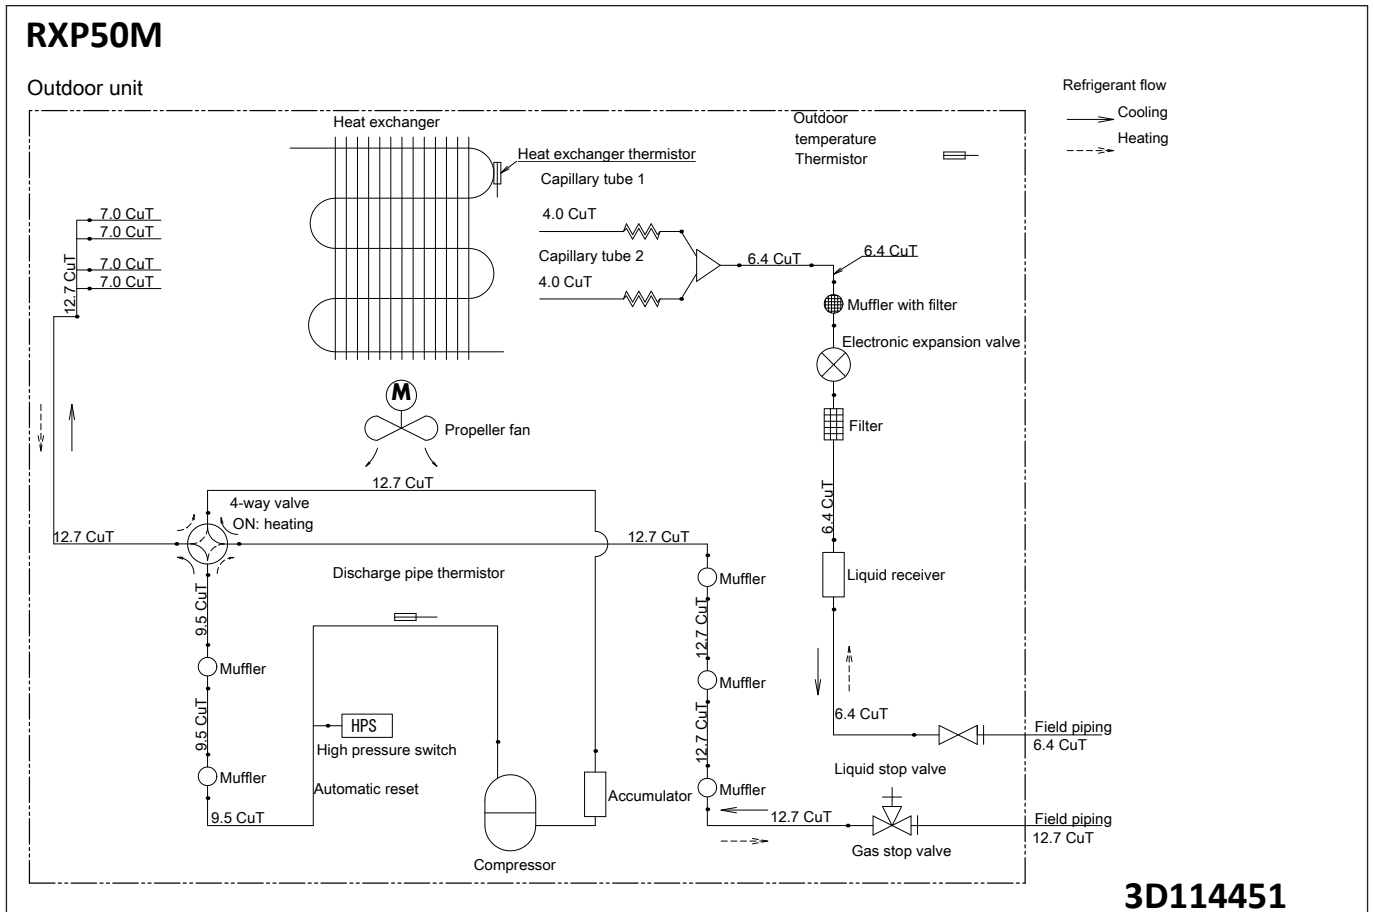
RXP50M

Outdoor unit

Refrigerant flow
Cooling
Heating

Heat exchanger

Heat exchanger thermistor

Outdoor temperature Thermistor

Capillary tube 1

4.0 CuT

Capillary tube 2

4.0 CuT

6.4 CuT

6.4 CuT

Muffler with filter

Electronic expansion valve

7.0 CuT
7.0 CuT
7.0 CuT
7.0 CuT
12.7 CuT

M

Propeller fan

Filter

12.7 CuT

4-way valve
ON: heating

6.4 CuT

12.7 CuT

12.7 CuT

Discharge pipe thermistor

Muffler

Liquid receiver

9.5 CuT

12.7 CuT

Muffler

Muffler

9.5 CuT

HPS

High pressure switch

12.7 CuT

6.4 CuT

Field piping
6.4 CuT

Muffler

Automatic reset

Accumulator

Muffler

Liquid stop valve

9.5 CuT

12.7 CuT

Field piping
12.7 CuT

Gas stop valve

Compressor

3D114451